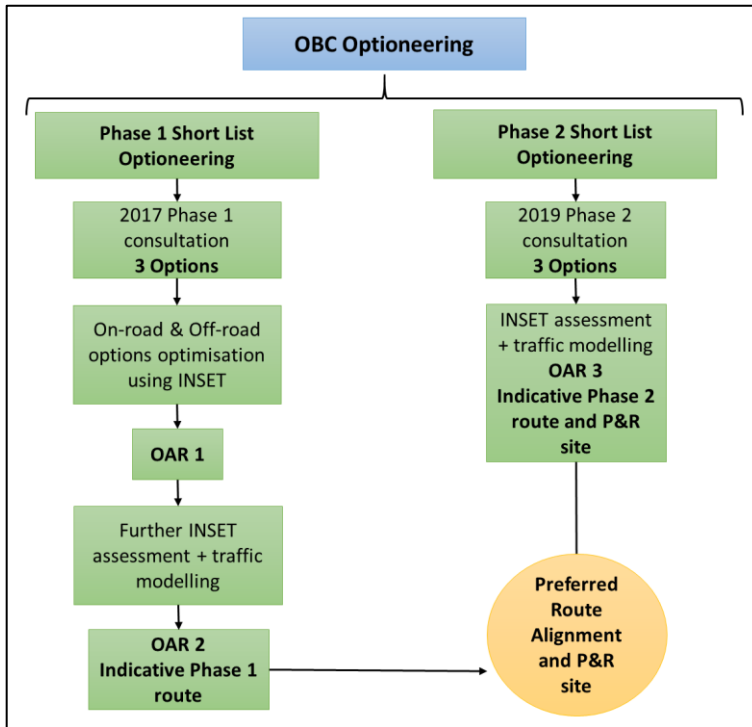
OBC Optioneering

Phase 1 Short List Optioneering

2017 Phase 1 consultation
3 Options

On-road & Off-road options optimisation using INSET

OAR 1

Further INSET assessment + traffic modelling

OAR 2
Indicative Phase 1 route

Phase 2 Short List Optioneering

2019 Phase 2 consultation
3 Options

INSET assessment + traffic modelling
OAR 3
Indicative Phase 2 route and P&R site

Preferred Route Alignment and P&R site